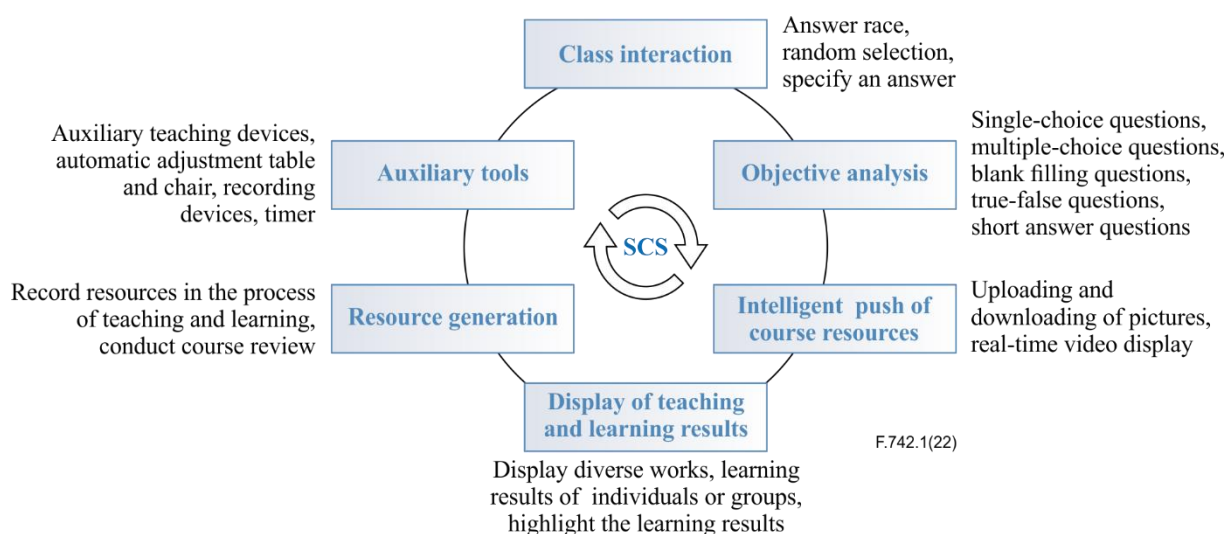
Class interaction

Answer race, random selection, specify an answer

Auxiliary teaching devices, automatic adjustment table and chair, recording devices, timer

Auxiliary tools

Objective analysis

Single-choice questions, multiple-choice questions, blank filling questions, true-false questions, short answer questions

SCS

Record resources in the process of teaching and learning, conduct course review

Resource generation

Intelligent push of course resources

Uploading and downloading of pictures, real-time video display

Display of teaching and learning results

F.742.1(22)

Display diverse works, learning results of individuals or groups, highlight the learning results